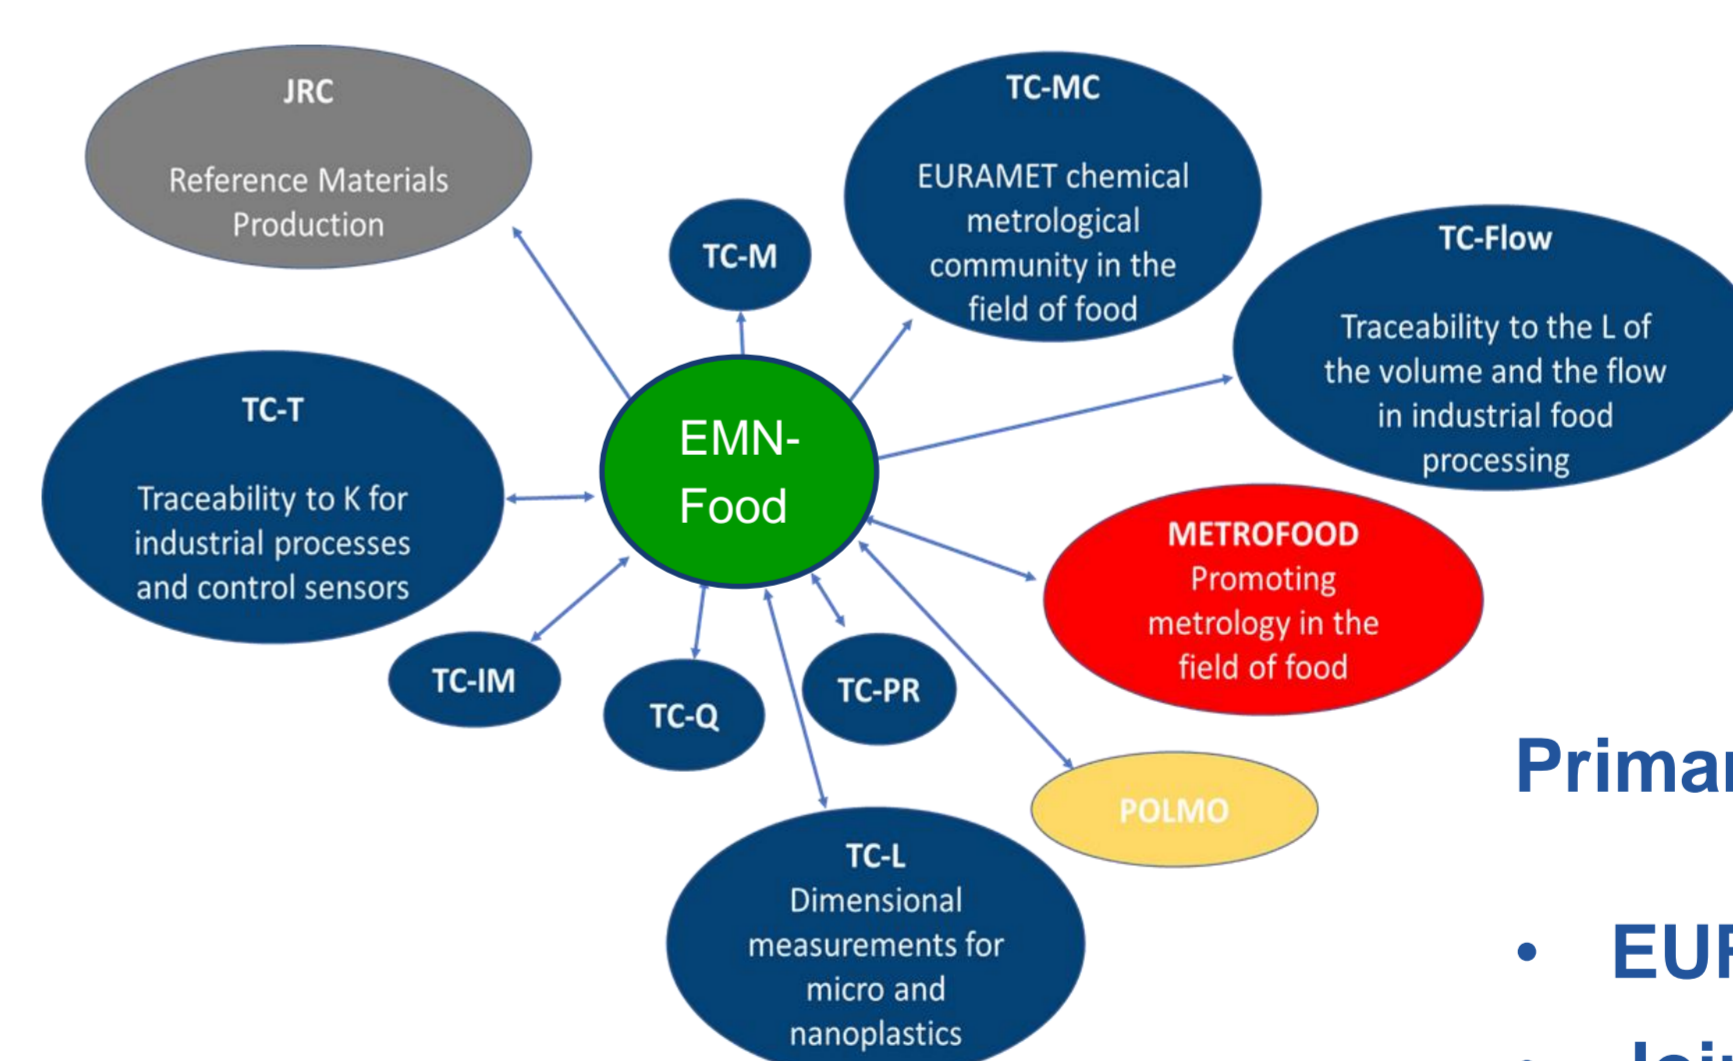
JRC

Reference Materials Production

TC-M

TC-MC

EURAMET chemical metrological community in the field of food

TC-Flow

Traceability to the L of the volume and the flow in industrial food processing

TC-T

Traceability to K for industrial processes and control sensors

EMN-Food

METROFOOD
Promoting metrology in the field of food

TC-IM

TC-Q

TC-PR

POLMO

TC-L
Dimensional measurements for micro and nanoplastics

Primar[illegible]

• EU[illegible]